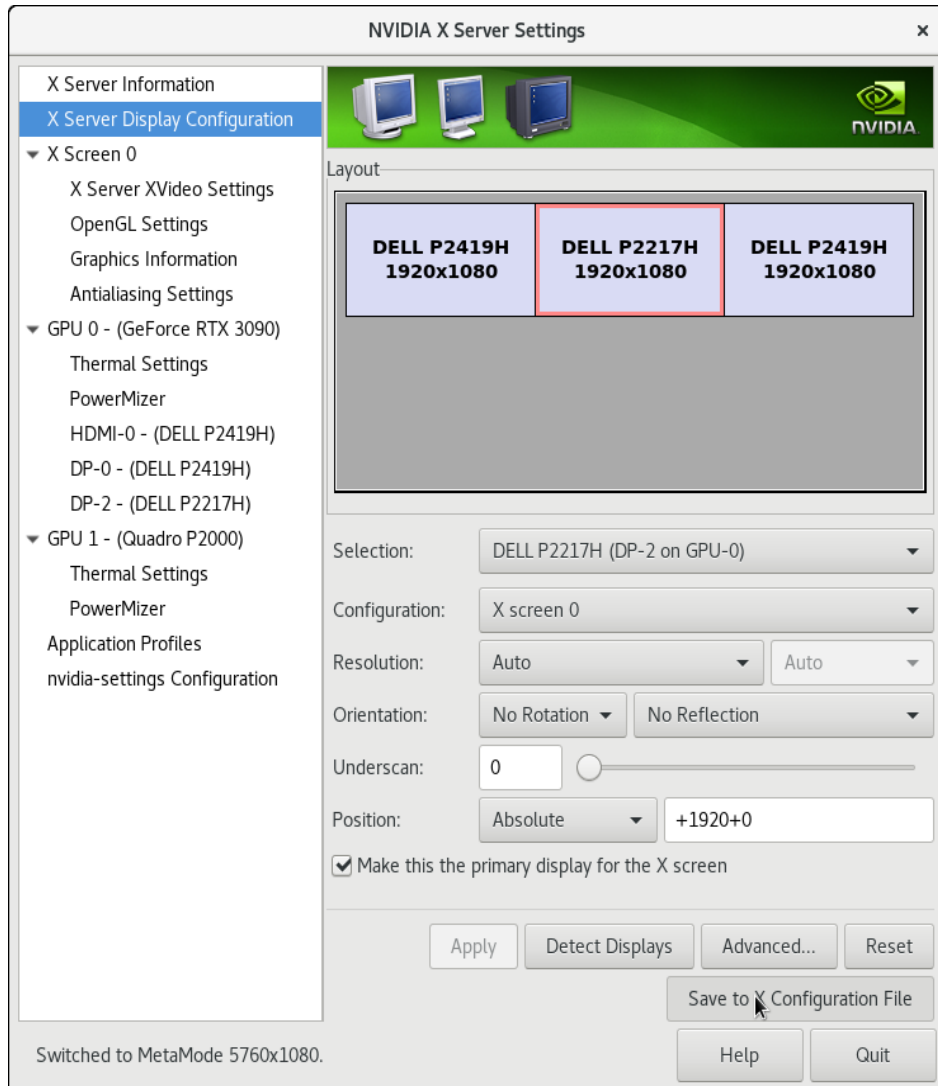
NVIDIA X Server Settings
×

X Server Information
X Server Display Configuration
X Screen 0
X Server XVideo Settings
OpenGL Settings
Graphics Information
Antialiasing Settings
GPU 0 - (GeForce RTX 3090)
Thermal Settings
PowerMizer
HDMI-0 - (DELL P2419H)
DP-0 - (DELL P2419H)
DP-2 - (DELL P2217H)
GPU 1 - (Quadro P2000)
Thermal Settings
PowerMizer
Application Profiles
nvidia-settings Configuration

NVIDIA

Layout

DELL P2419H
1920x1080

DELL P2217H
1920x1080

DELL P2419H
1920x1080

Selection: DELL P2217H (DP-2 on GPU-0)
Configuration: X screen 0
Resolution: Auto Auto
Orientation: No Rotation No Reflection
Underscan: 0
Position: Absolute +1920+0
Make this the primary display for the X screen

Apply
Detect Displays
Advanced...
Reset
Save to X Configuration File

Switched to MetaMode 5760x1080.
Help
Quit